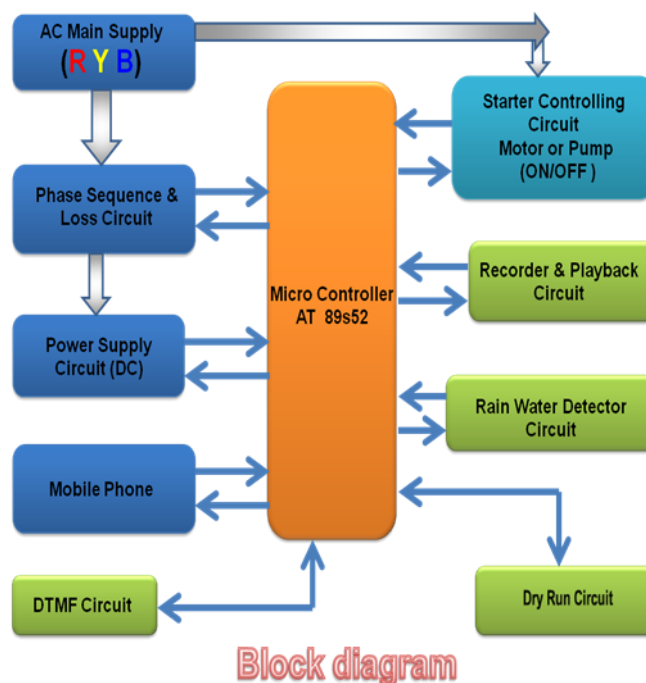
AC Main Supply
(R Y B)

Starter Controlling Circuit
Motor or Pump
(ON/OFF )

Phase Sequence & Loss Circuit

Micro Controller
AT 89s52

Recorder & Playback Circuit

Power Supply Circuit (DC)

Rain Water Detector Circuit

Mobile Phone

DTMF Circuit

Dry Run Circuit

Block diagram